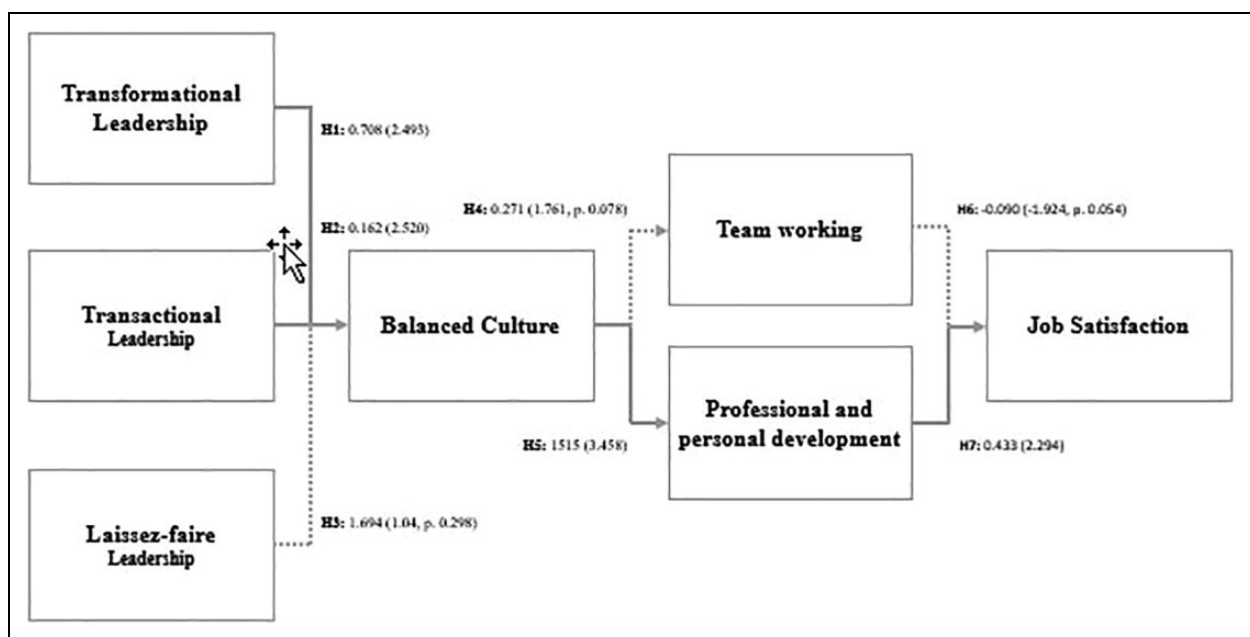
Transformational Leadership

H1: 0.708 (2.493)

H2: 0.162 (2.520)

Transactional Leadership

Laissez-faire Leadership

H3: 1.694 (1.04, p. 0.298)

Balanced Culture

H4: 0.271 (1.761, p. 0.078)

Team working

H5: 1515 (3.458)

Professional and personal development

H6: -0.090 (-1.924, p. 0.054)

H7: 0.433 (2.294)

Job Satisfaction